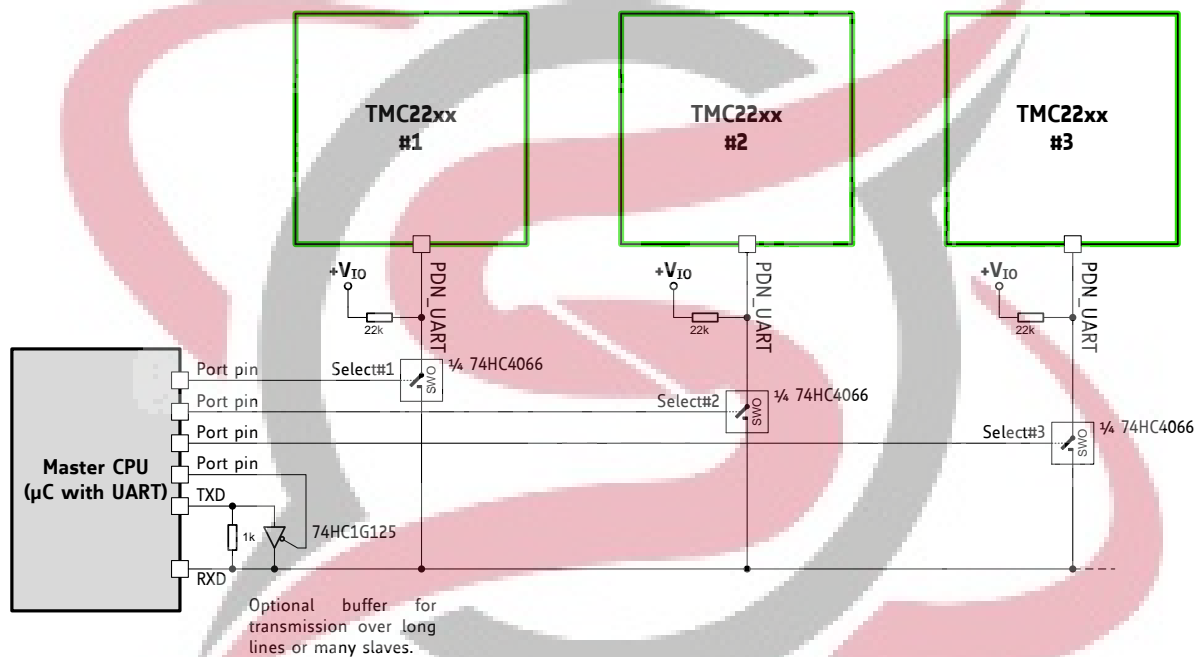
TMC22xx
#1

TMC22xx
#2

TMC22xx
#3

$+V_{IO}$
22k
PDN_UART

$+V_{IO}$
22k
PDN_UART

$+V_{IO}$
22k
PDN_UART

Master CPU
(µC with UART)

Port pin
Port pin
Port pin
Port pin
TXD
RXD

Select#1
¼ 74HC4066
OMS

Select#2
¼ 74HC4066
OMS

Select#3
¼ 74HC4066
OMS

1k
74HC1G125

Optional buffer for transmission over long lines or many slaves.